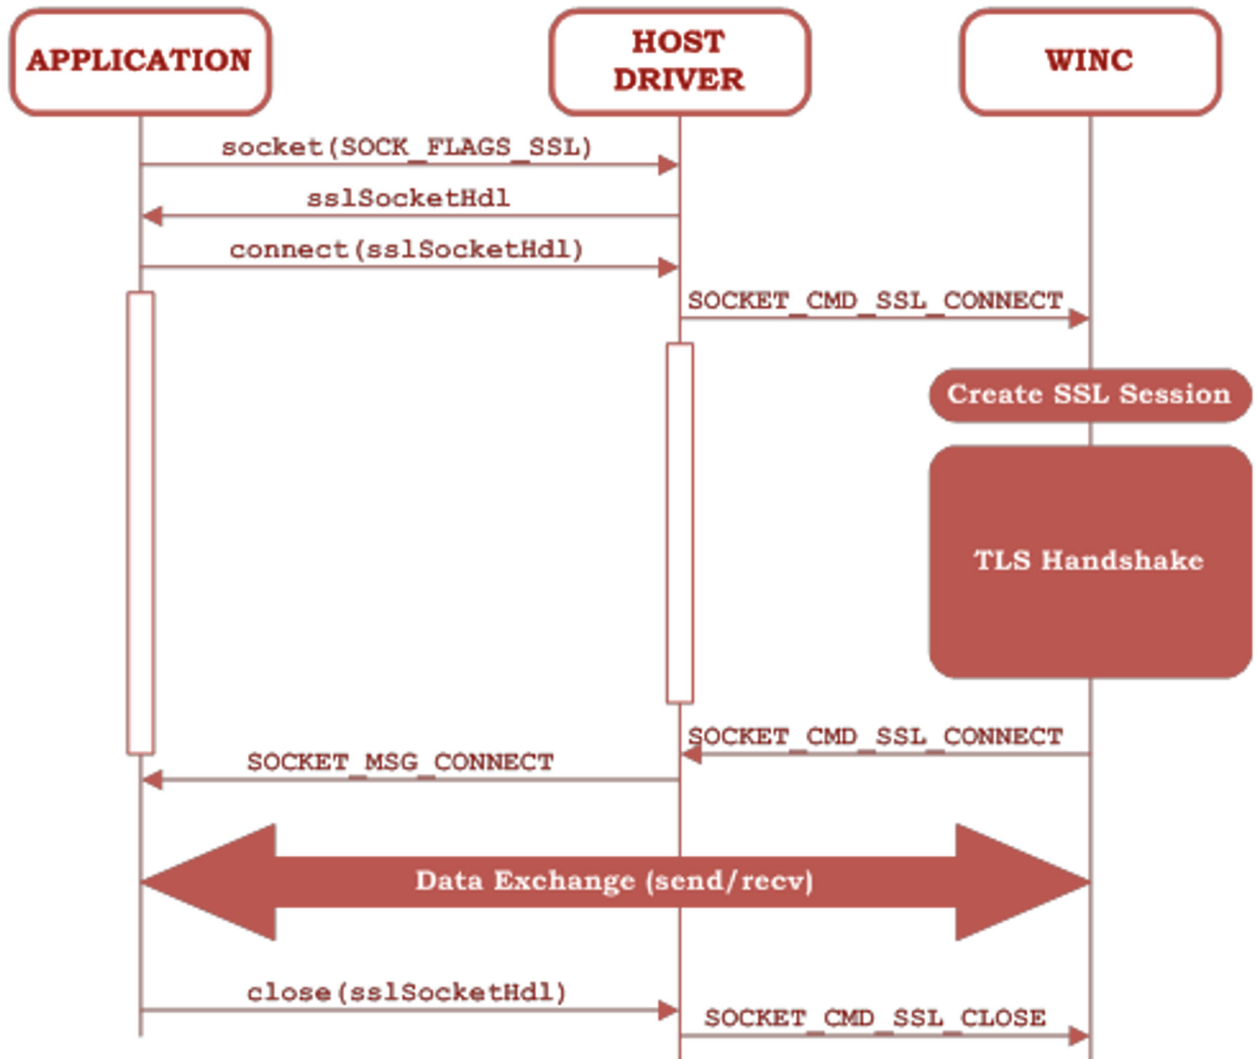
APPLICATION

HOST DRIVER

WINC

socket(SOCK_FLAGS_SSL)

sslSocketHdl

connect(sslSocketHdl)

SOCKET_CMD_SSL_CONNECT

Create SSL Session

TLS Handshake

SOCKET_CMD_SSL_CONNECT

SOCKET_MSG_CONNECT

Data Exchange (send/recv)

close(sslSocketHdl)

SOCKET_CMD_SSL_CLOSE